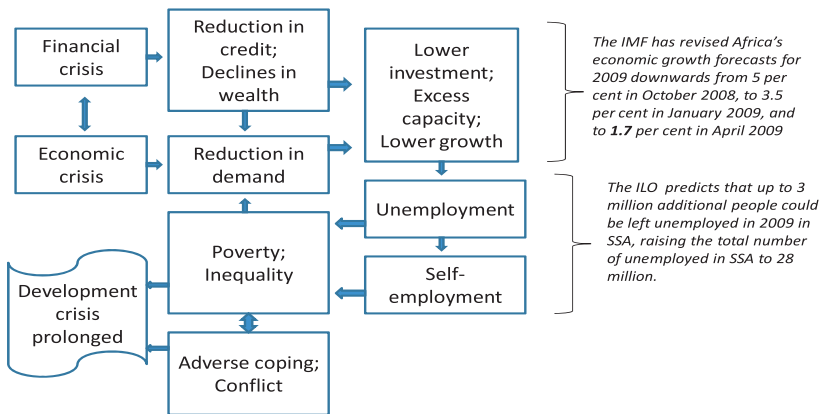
Financial crisis

Reduction in credit; Declines in wealth

Lower investment; Excess capacity; Lower growth

The IMF has revised Africa's economic growth forecasts for 2009 downwards from 5 per cent in October 2008, to 3.5 per cent in January 2009, and to **1.7** per cent in April 2009

Economic crisis

Reduction in demand

Unemployment

The ILO predicts that up to 3 million additional people could be left unemployed in 2009 in SSA, raising the total number of unemployed in SSA to 28 million.

Poverty; Inequality

Self-employment

Development crisis prolonged

Adverse coping; Conflict